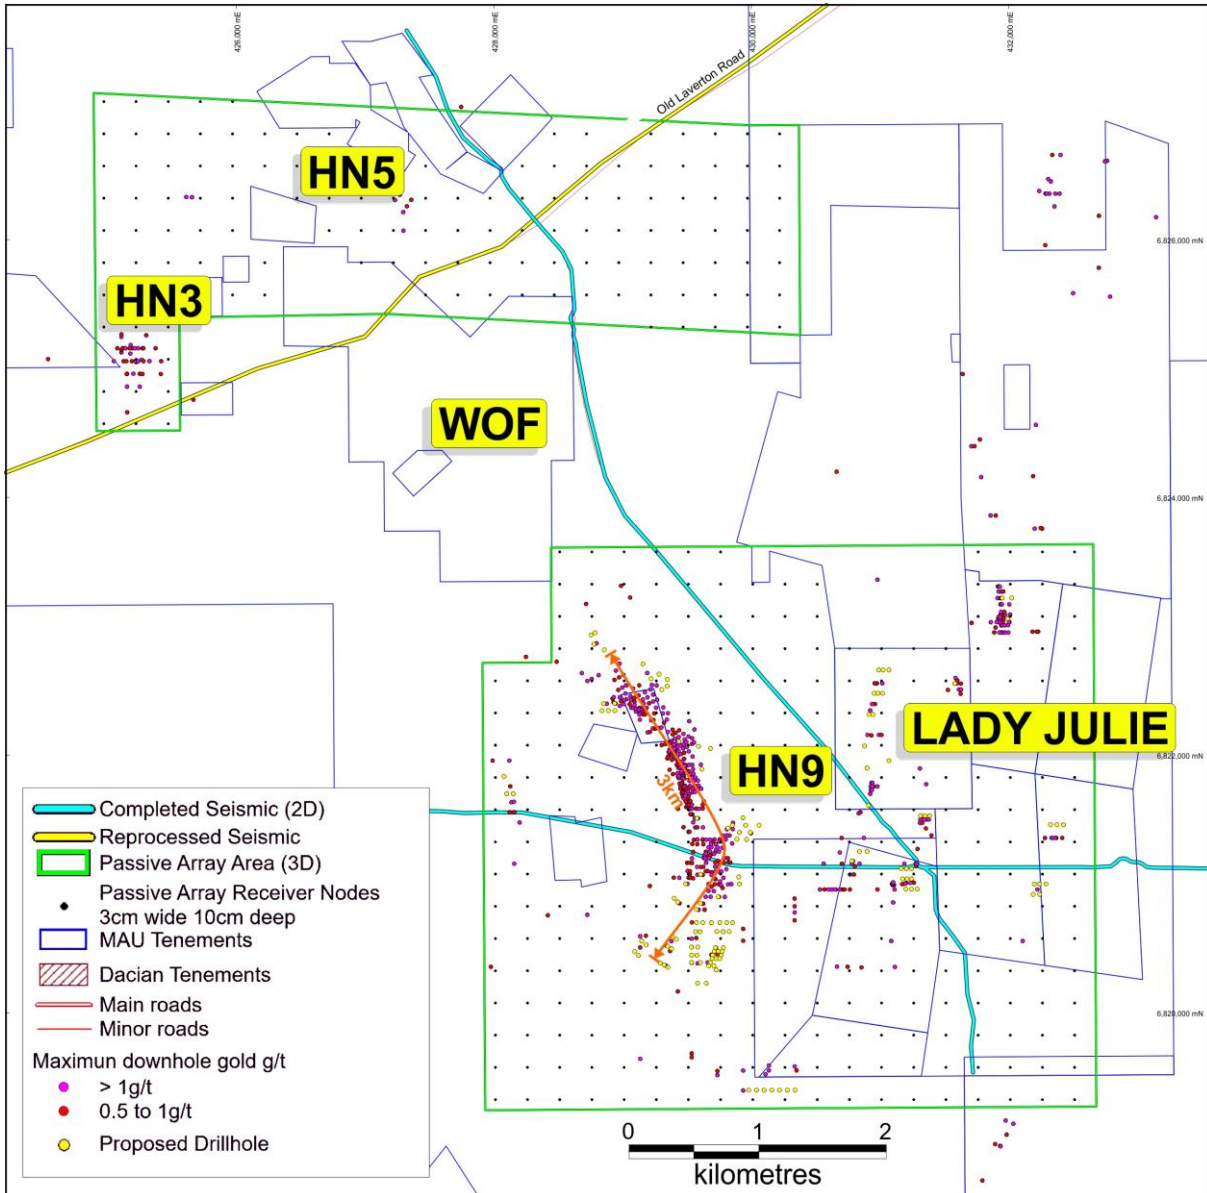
426,000 mE
428,000 mE
430,000 mE
432,000 mE
Old Laverton Road
6,826,000 mN
6,824,000 mN
6,822,000 mN
6,820,000 mN
HN5
HN3
WOF
HN9
LADY JULIE
3km
3km
Completed Seismic (2D)
Reprocessed Seismic
Passive Array Area (3D)
Passive Array Receiver Nodes 3cm wide 10cm deep
MAU Tenements
Dacian Tenements
Main roads
Minor roads
Maximun downhole gold g/t
> 1g/t
0.5 to 1g/t
Proposed Drillhole
0
1
2
kilometres